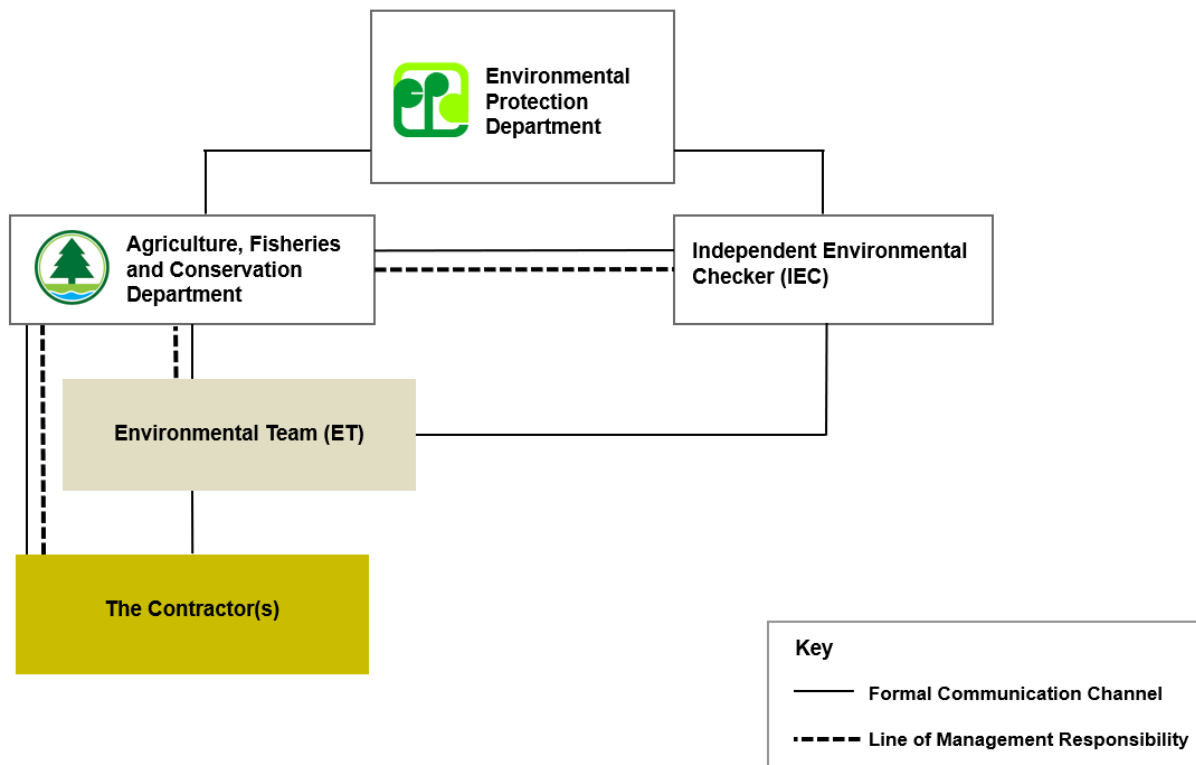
Environmental Protection Department

Agriculture, Fisheries and Conservation Department

Independent Environmental Checker (IEC)

Environmental Team (ET)

The Contractor(s)

Key

Formal Communication Channel

Line of Management Responsibility